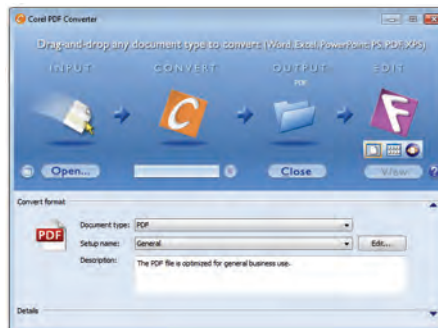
Corel PDF Converter

Drag-and-drop any document type to convert (Word, Excel, PowerPoint, PS, PDF, XPS)

INPUT

CONVERT

OUTPUT

EDIT

PDF

Open...

Close

View

Convert format

PDF

Document type: PDF

Setup name: General

Edit...

Description: The PDF file is optimized for general business use.

Details